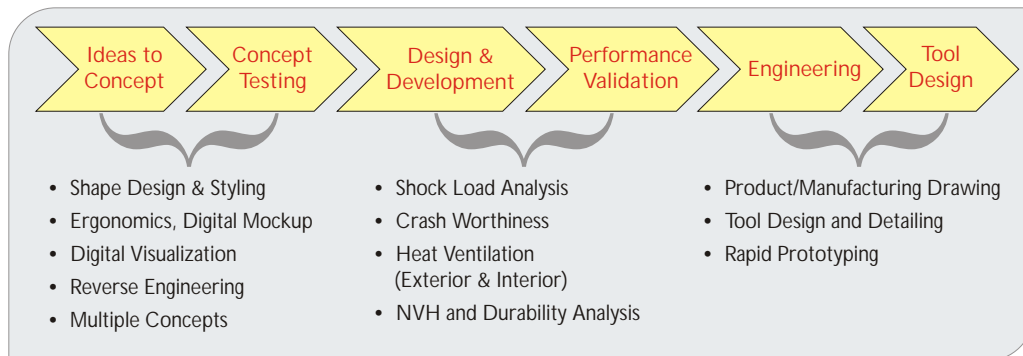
Ideas to Concept

Concept Testing

Design & Development

Performance Validation

Engineering

Tool Design

• Shape Design & Styling
• Ergonomics, Digital Mockup
• Digital Visualization
• Reverse Engineering
• Multiple Concepts

• Shock Load Analysis
• Crash Worthiness
• Heat Ventilation (Exterior & Interior)
• NVH and Durability Analysis

• Product/Manufacturing Drawing
• Tool Design and Detailing
• Rapid Prototyping